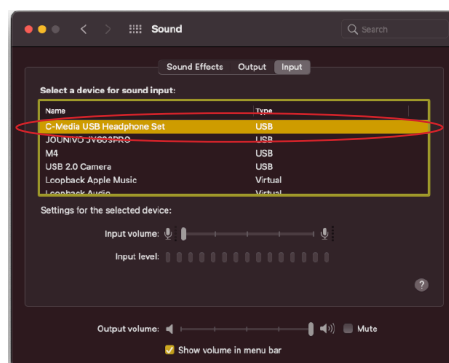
Sound

Search

Sound Effects Output Input

Select a device for sound input:

| Name | Type |
|---|---|
| C-Media USB Headphone Set | USB |
| JOUNIVO JV603PRO | USB |
| M4 | USB |
| USB 2.0 Camera | USB |
| Loopback Apple Music | Virtual |
| Loopback Audio | Virtual |

Settings for the selected device:

Input volume:

Input level:

?

Output volume:

Mute

Show volume in menu bar